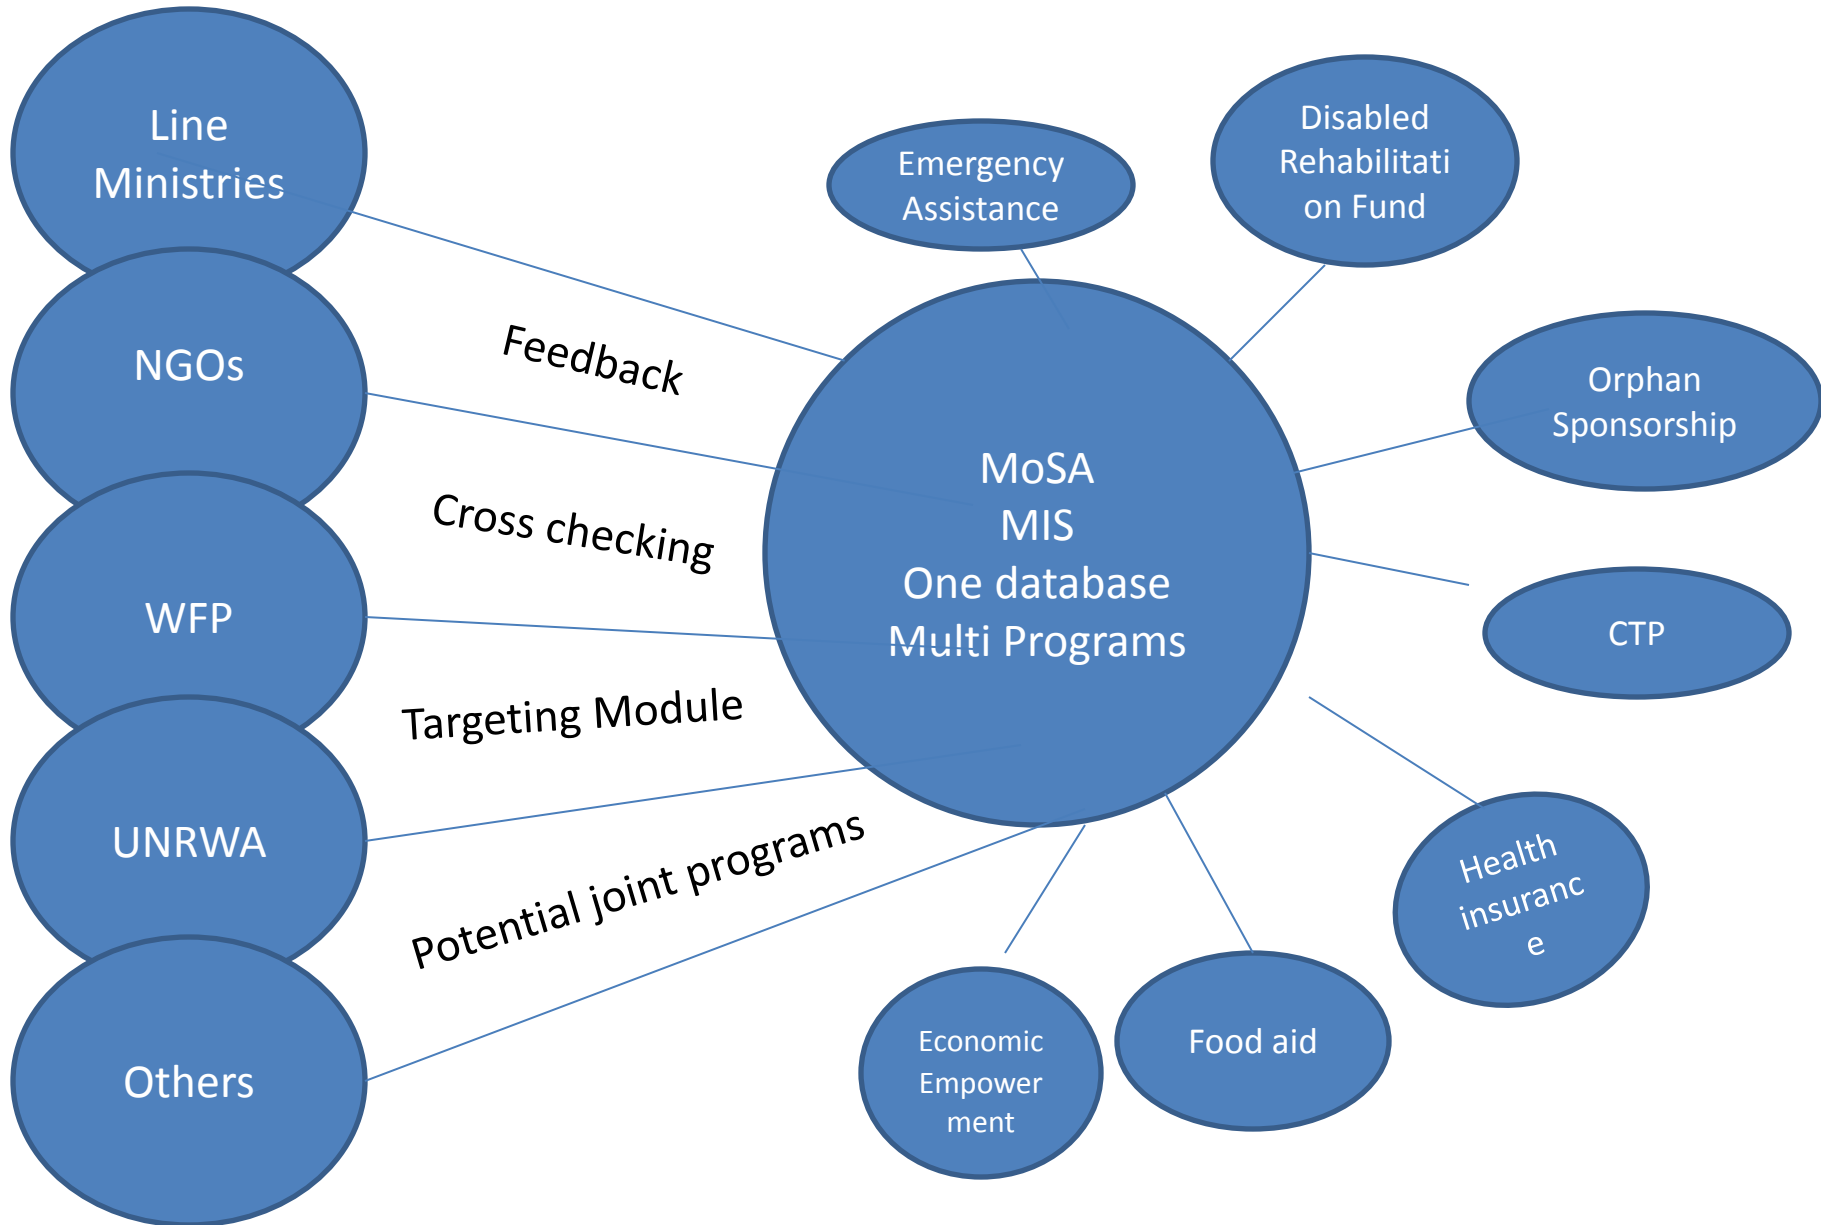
Line Ministries

NGOs

WFP

UNRWA

Others

Feedback

Cross checking

Targeting Module

Potential joint programs

Emergency Assistance

Disabled Rehabilitation Fund

Orphan Sponsorship

MoSA
MIS
One database
Multi Programs

CTP

Health insurance

Food aid

Economic Empowerment